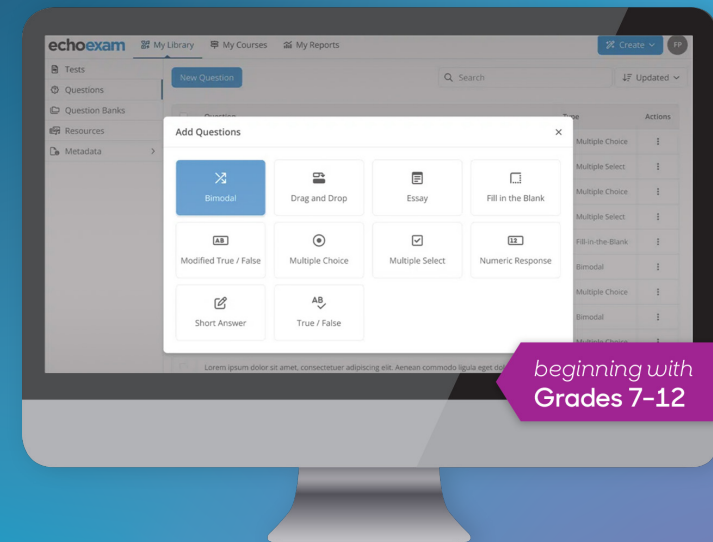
echoexam My Library My Courses My Reports Create FP

Tests
Questions
Question Banks
Resources
Metadata

New Question

Search

Updated

Question Type Actions

Multiple Choice
Multiple Select
Multiple Choice
Multiple Select
Fill-in-the-Blank
Bimodal
Multiple Choice
Bimodal
Multiple Choice

Add Questions

×

Bimodal
Drag and Drop
Essay
Fill in the Blank
Modified True / False
Multiple Choice
Multiple Select
Numeric Response
Short Answer
True / False

Lorem ipsum dolor sit amet, consectetuer adipiscing elit. Aenean commodo ligula eget do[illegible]

beginning with
Grades 7-12